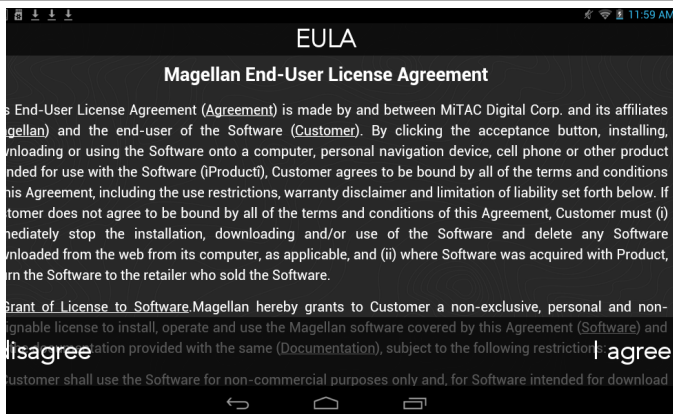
11:59 AM

EULA

Magellan End-User License Agreement

s End-User License Agreement (Agreement) is made by and between MiTAC Digital Corp. and its affiliates gellan) and the end-user of the Software (Customer). By clicking the acceptance button, installing, vnloading or using the Software onto a computer, personal navigation device, cell phone or other product nded for use with the Software (iProducti), Customer agrees to be bound by all of the terms and conditions his Agreement, including the use restrictions, warranty disclaimer and limitation of liability set forth below. If tomer does not agree to be bound by all of the terms and conditions of this Agreement, Customer must (i) nediately stop the installation, downloading and/or use of the Software and delete any Software vnloaded from the web from its computer, as applicable, and (ii) where Software was acquired with Product, rn the Software to the retailer who sold the Software.

Grant of License to Software.Magellan hereby grants to Customer a non-exclusive, personal and nonignable license to install, operate and use the Magellan software covered by this Agreement (Software) and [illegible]tation provided with the same (Documentation), subject to the following restrictions:

disagree

I agree

Customer shall use the Software for non-commercial purposes only and, for Software intended for download